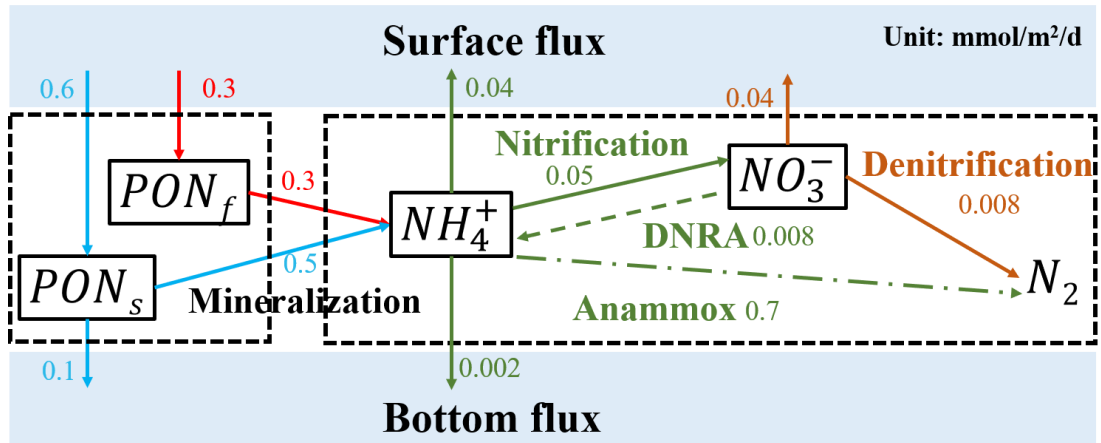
Surface flux

Unit: mmol/m²/d

0.6

0.3

0.04

0.04

$PON_f$

0.3

Nitrification

0.05

$NO_3^-$

Denitrification

0.008

$NH_4^+$

DNRA 0.008

$PON_s$

0.5

$N_2$

Mineralization

Anammox 0.7

0.1

0.002

Bottom flux